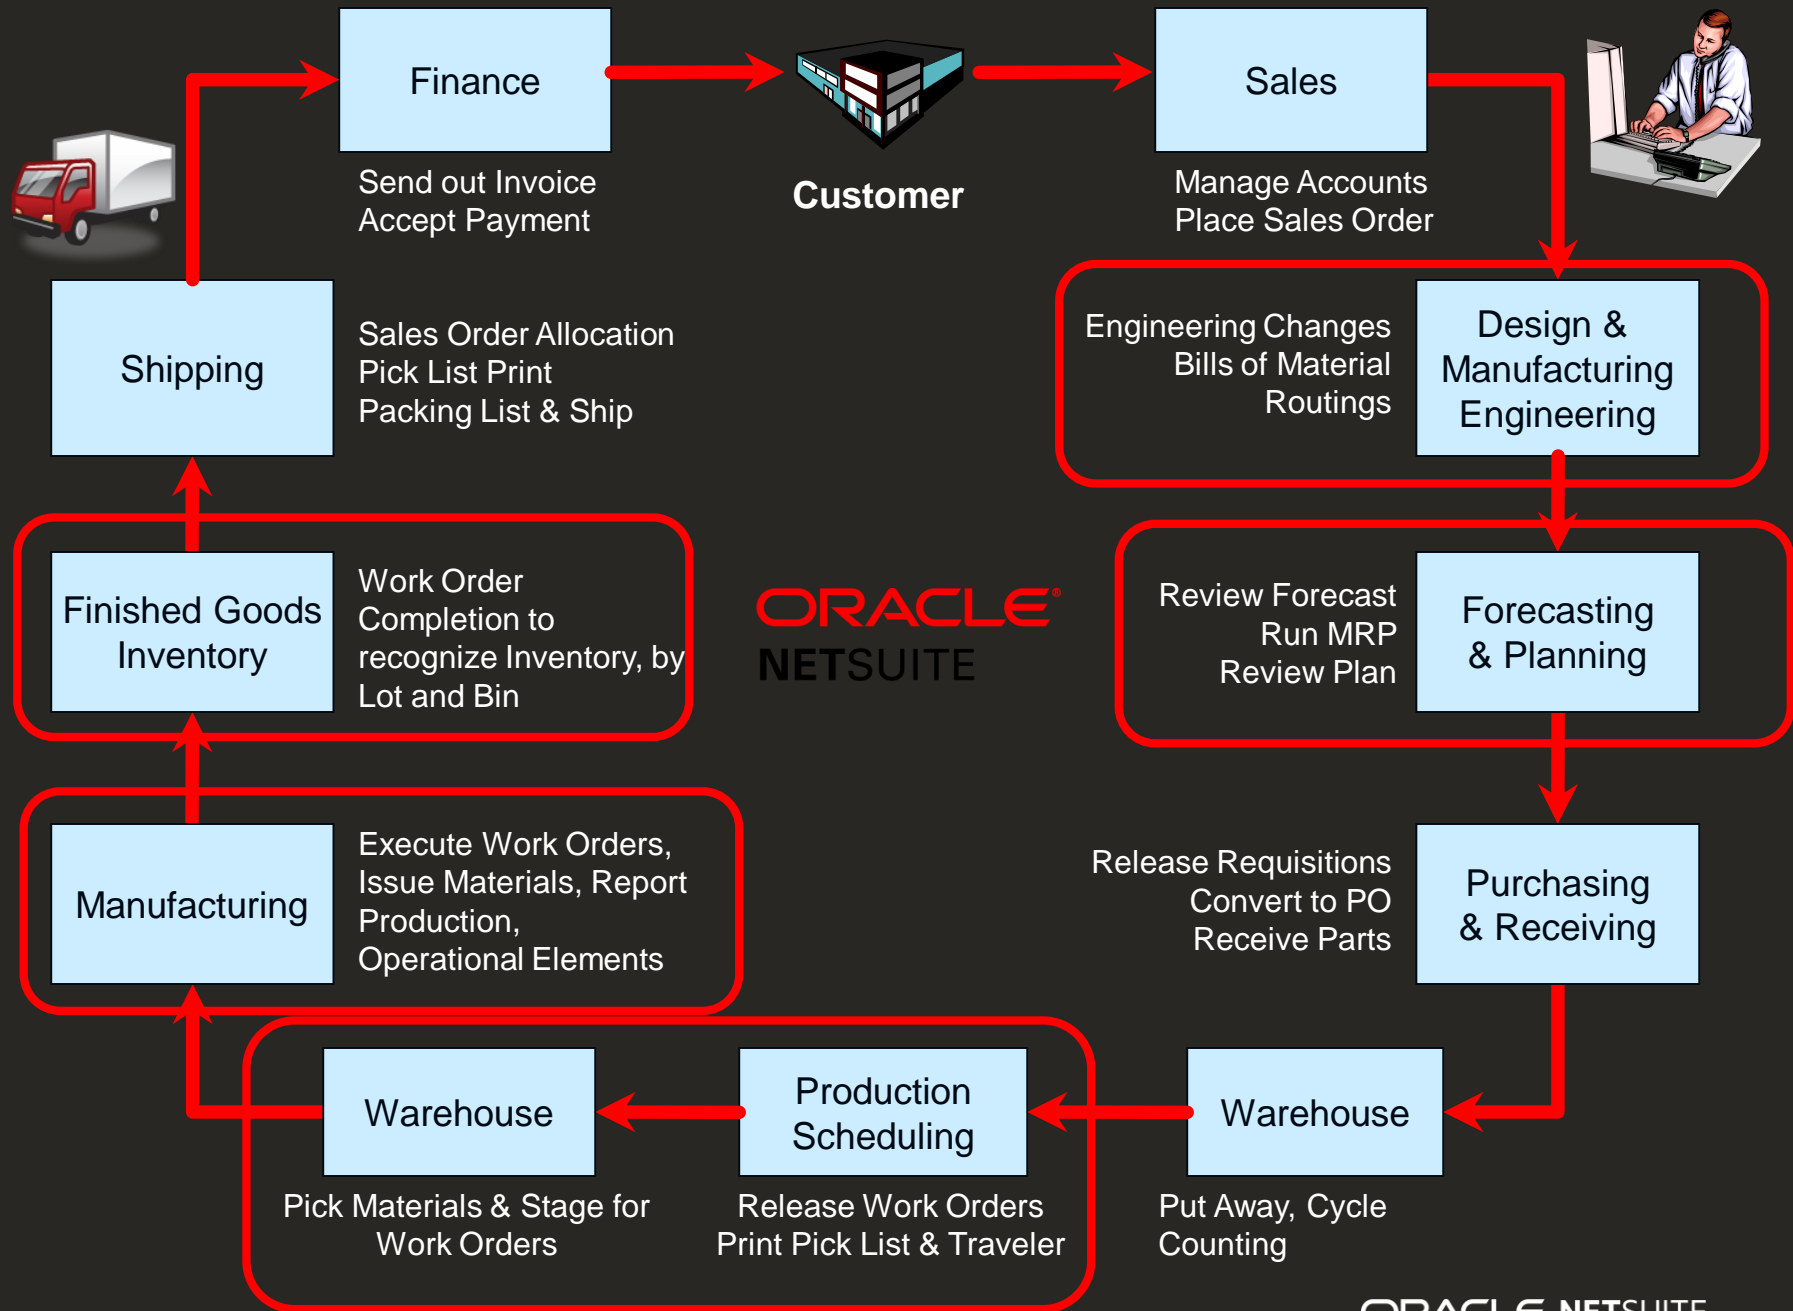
Finance

Send out Invoice
Accept Payment

Customer

Sales

Manage Accounts
Place Sales Order

Shipping

Sales Order Allocation
Pick List Print
Packing List & Ship

Engineering Changes
Bills of Material
Routings

Design & Manufacturing Engineering

Finished Goods Inventory

Work Order Completion to recognize Inventory, by Lot and Bin

ORACLE
NETSUITE

Review Forecast
Run MRP
Review Plan

Forecasting & Planning

Manufacturing

Execute Work Orders, Issue Materials, Report Production, Operational Elements

Release Requisitions
Convert to PO
Receive Parts

Purchasing & Receiving

Warehouse

Pick Materials & Stage for Work Orders

Production Scheduling

Release Work Orders
Print Pick List & Traveler

Warehouse

Put Away, Cycle Counting

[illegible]